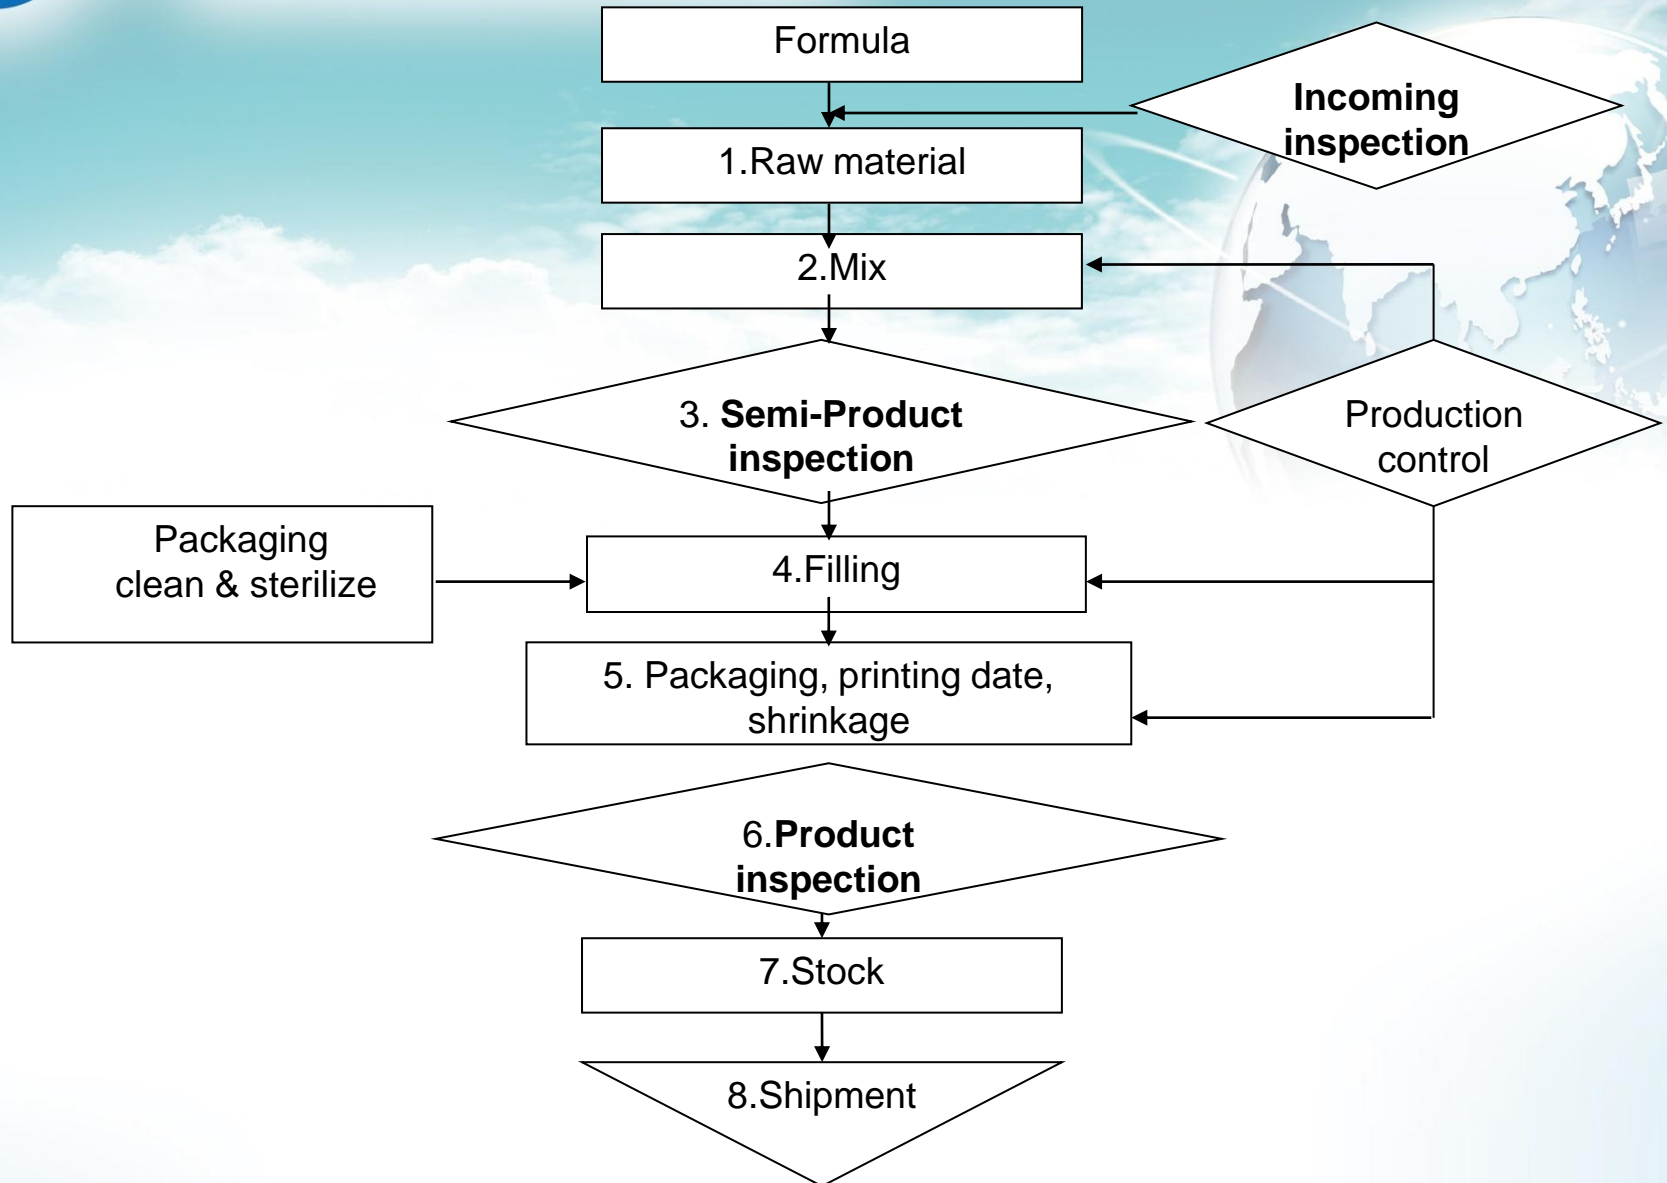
Formula

Incoming inspection

1.Raw material

2.Mix

3. Semi-Product inspection

Production control

Packaging clean & sterilize

4.Filling

5. Packaging, printing date, shrinkage

6.Product inspection

7.Stock

8.Shipment